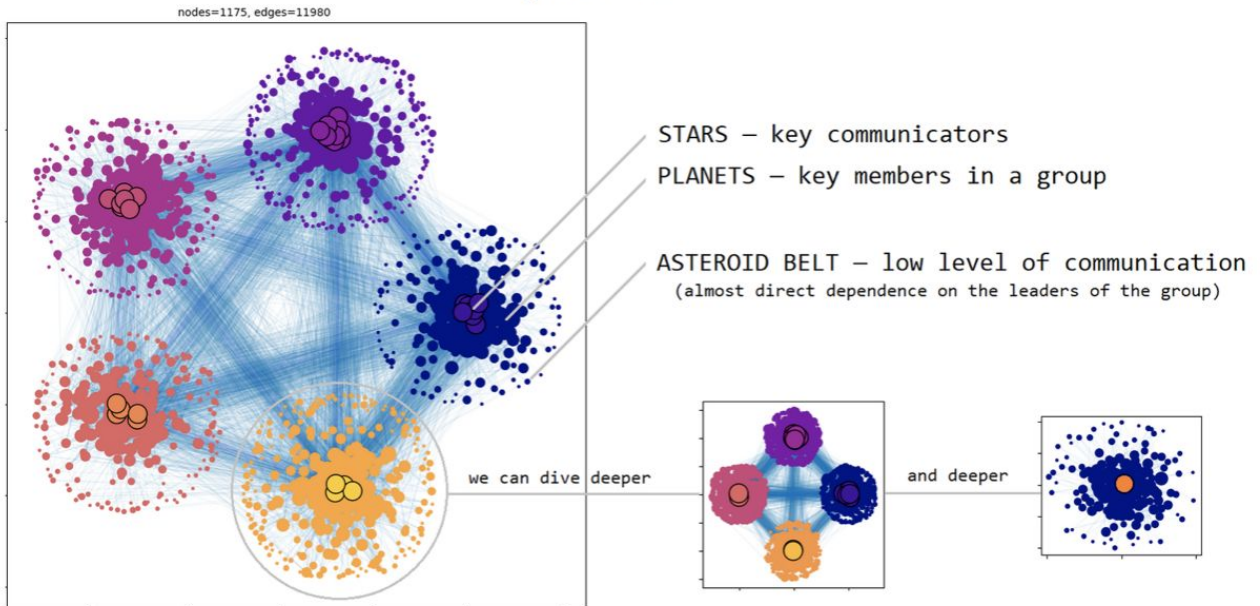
nodes=1175, edges=11980

STARS — key communicators

PLANETS — key members in a group

ASTEROID BELT — low level of communication
(almost direct dependence on the leaders of the group)

we can dive deeper

and deeper